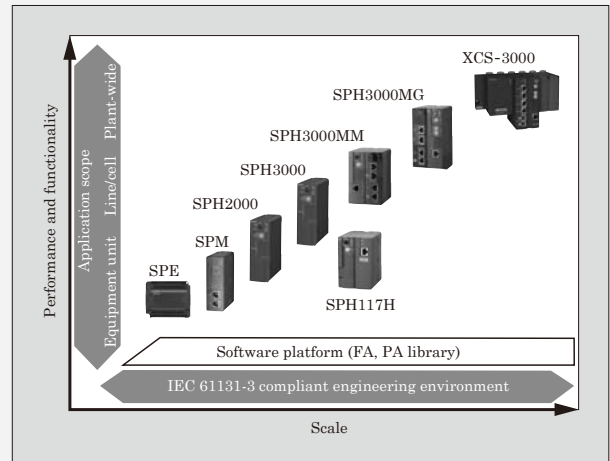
Performance and functionality

Application scope

Equipment unit

Line/cell

Plant-wide

XCS-3000

SPH3000MG

SPH3000MM

SPH3000

SPH2000

SPM

SPE

SPH117H

Software platform (FA, PA library)

IEC 61131-3 compliant engineering environment

Scale